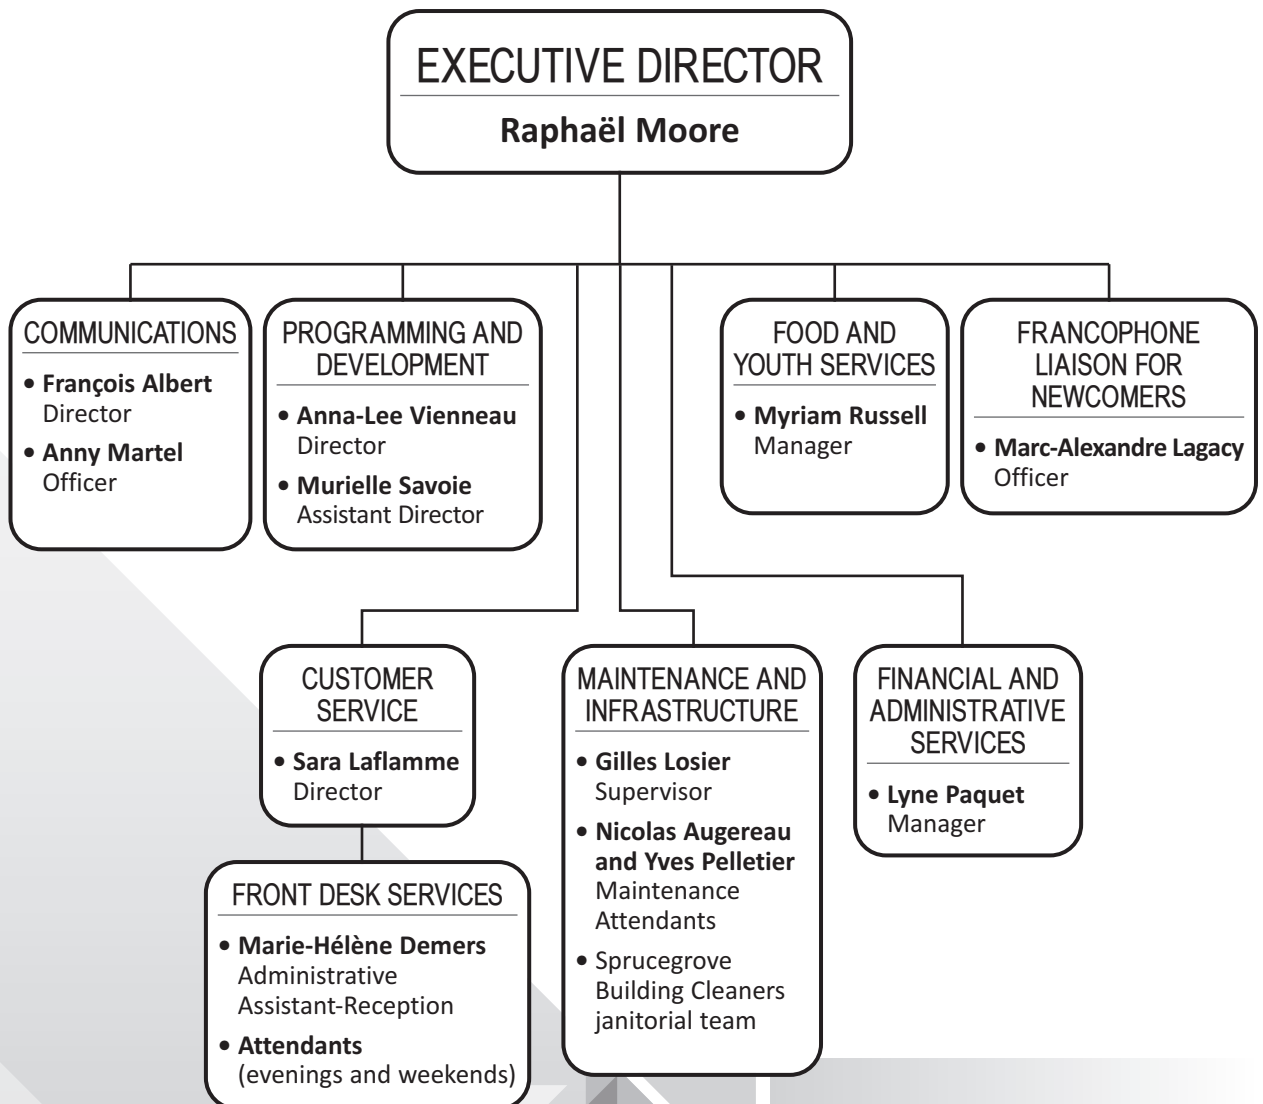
EXECUTIVE DIRECTOR

Raphaël Moore

COMMUNICATIONS

• François Albert
Director

• Anny Martel
Officer

PROGRAMMING AND DEVELOPMENT

• Anna-Lee Vienneau
Director

• Murielle Savoie
Assistant Director

FOOD AND YOUTH SERVICES

• Myriam Russell
Manager

FRANCOPHONE LIAISON FOR NEWCOMERS

• Marc-Alexandre Lagacy
Officer

CUSTOMER SERVICE

• Sara Laflamme
Director

FRONT DESK SERVICES

• Marie-Hélène Demers
Administrative Assistant-Reception

• Attendants
(evenings and weekends)

MAINTENANCE AND INFRASTRUCTURE

• Gilles Losier
Supervisor

• Nicolas Augereau and Yves Pelletier
Maintenance Attendants

• Sprucegrove Building Cleaners janitorial team

FINANCIAL AND ADMINISTRATIVE SERVICES

• Lyne Paquet
Manager